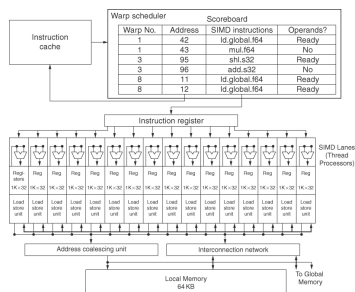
Warp scheduler

Scoreboard

| Warp No. | Address | SIMD instructions | Operands? |
|---|---|---|---|
| 1 | 42 | ld.global.f64 | Ready |
| 1 | 43 | mul.f64 | No |
| 3 | 95 | shl.s32 | Ready |
| 3 | 96 | add.s32 | No |
| 8 | 11 | ld.global.f64 | Ready |
| 8 | 12 | ld.global.f64 | Ready |

Instruction cache

Instruction register

Registers

Reg Reg Reg Reg Reg Reg Reg Reg Reg Reg Reg Reg Reg Reg Reg

1K × 32 1K × 32 1K × 32 1K × 32 1K × 32 1K × 32 1K × 32 1K × 32 1K × 32 1K × 32 1K × 32 1K × 32 1K × 32 1K × 32 1K × 32 1K × 32

SIMD Lanes (Thread Processors)

Load store unit Load store unit Load store unit Load store unit Load store unit Load store unit Load store unit Load store unit Load store unit Load store unit Load store unit Load store unit Load store unit Load store unit Load store unit Load store unit

Address coalescing unit

Interconnection network

Local Memory 64 KB

To Global Memory